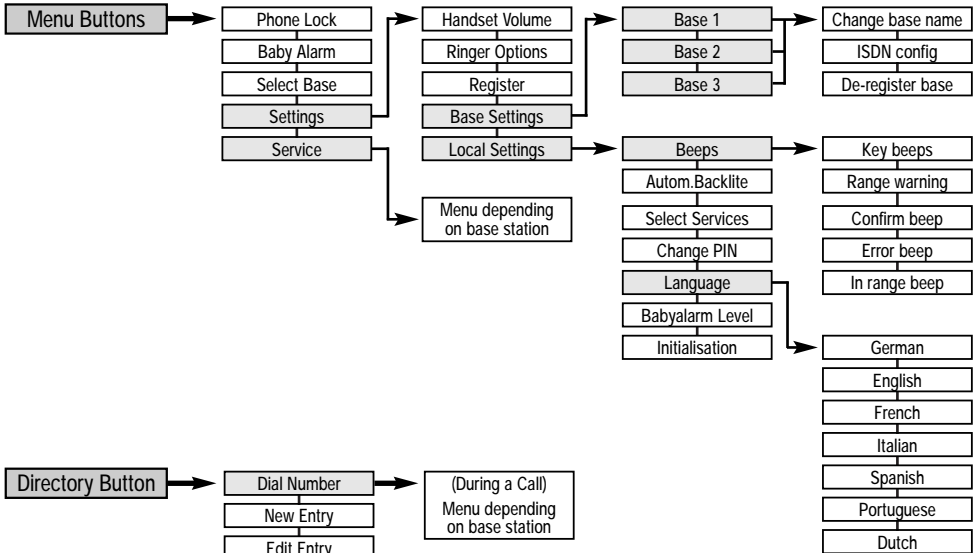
Menu Buttons

Phone Lock
Baby Alarm
Select Base
Settings
Service

Handset Volume
Ringer Options
Register
Base Settings
Local Settings

Menu depending on base station

Base 1
Base 2
Base 3

Change base name
ISDN config
De-register base

Beeps
Autom.Backlite
Select Services
Change PIN
Language
Babyalarm Level
Initialisation

Key beeps
Range warning
Confirm beep
Error beep
In range beep

German
English
French
Italian
Spanish
Portuguese
Dutch

Directory Button

Dial Number
New Entry
Edit Entry

(During a Call)
Menu depending on base station